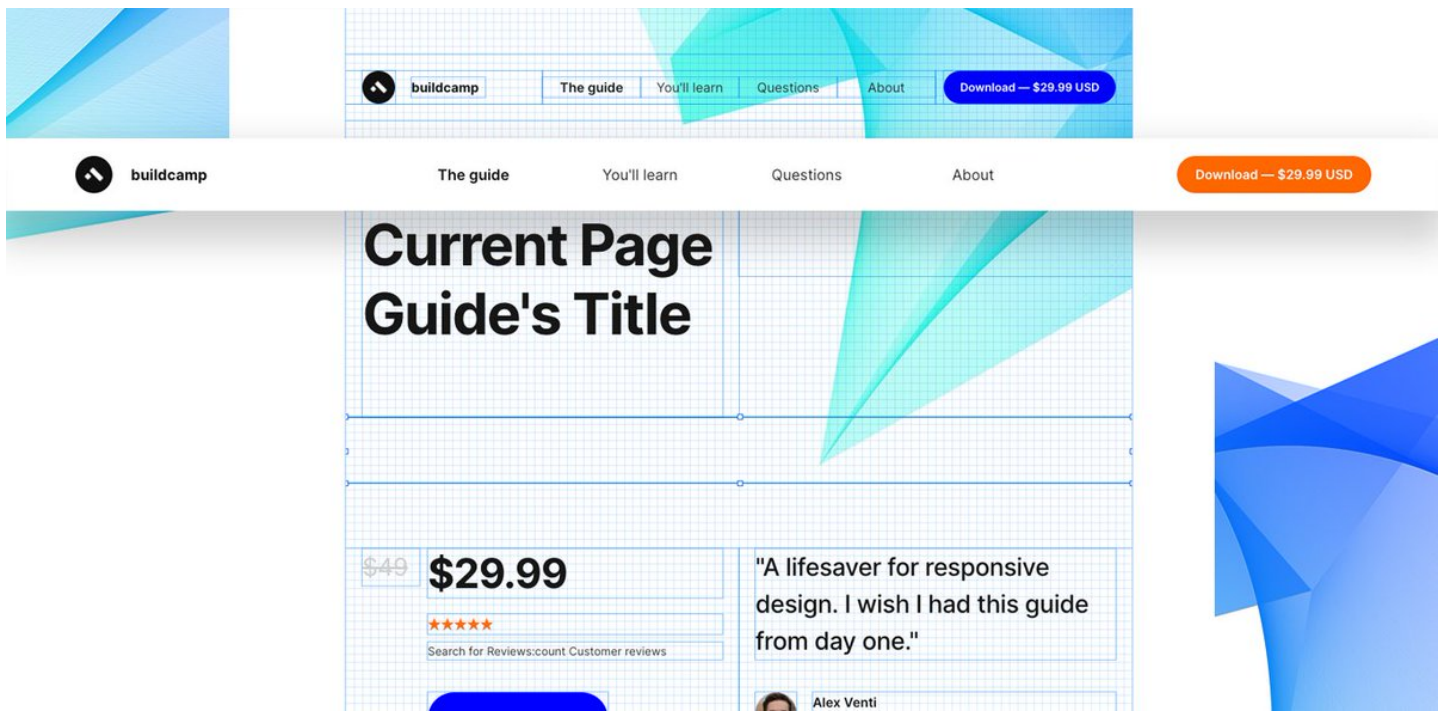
buildcamp The guide You'll learn Questions About Download — $29.99 USD

buildcamp The guide You'll learn Questions About Download — $29.99 USD

Current Page Guide's Title

$49 $29.99

★★★★★

Search for Reviews:count Customer reviews

"A lifesaver for responsive design. I wish I had this guide from day one."

Alex Venti